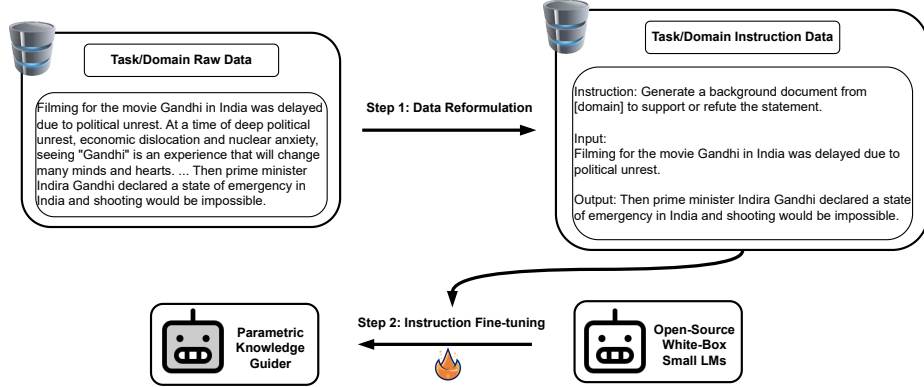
Task/Domain Raw Data

Filming for the movie Gandhi in India was delayed due to political unrest. At a time of deep political unrest, economic dislocation and nuclear anxiety, seeing "Gandhi" is an experience that will change many minds and hearts. ... Then prime minister Indira Gandhi declared a state of emergency in India and shooting would be impossible.

Step 1: Data Reformulation

Task/Domain Instruction Data

Instruction: Generate a background document from [domain] to support or refute the statement.

Input:
Filming for the movie Gandhi in India was delayed due to political unrest.

Output: Then prime minister Indira Gandhi declared a state of emergency in India and shooting would be impossible.

Parametric Knowledge Guider

Step 2: Instruction Fine-tuning

Open-Source White-Box Small LMs